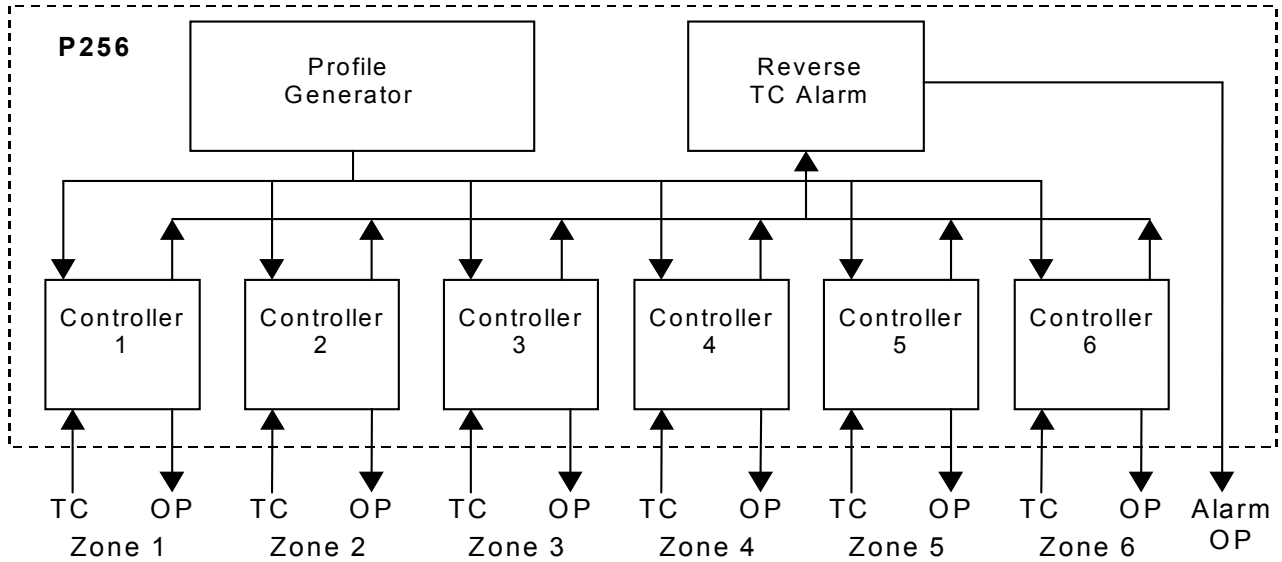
P256

Profile Generator

Reverse TC Alarm

Controller 1

Controller 2

Controller 3

Controller 4

Controller 5

Controller 6

TC OP
Zone 1

TC OP
Zone 2

TC OP
Zone 3

TC OP
Zone 4

TC OP
Zone 5

TC OP
Zone 6

Alarm OP